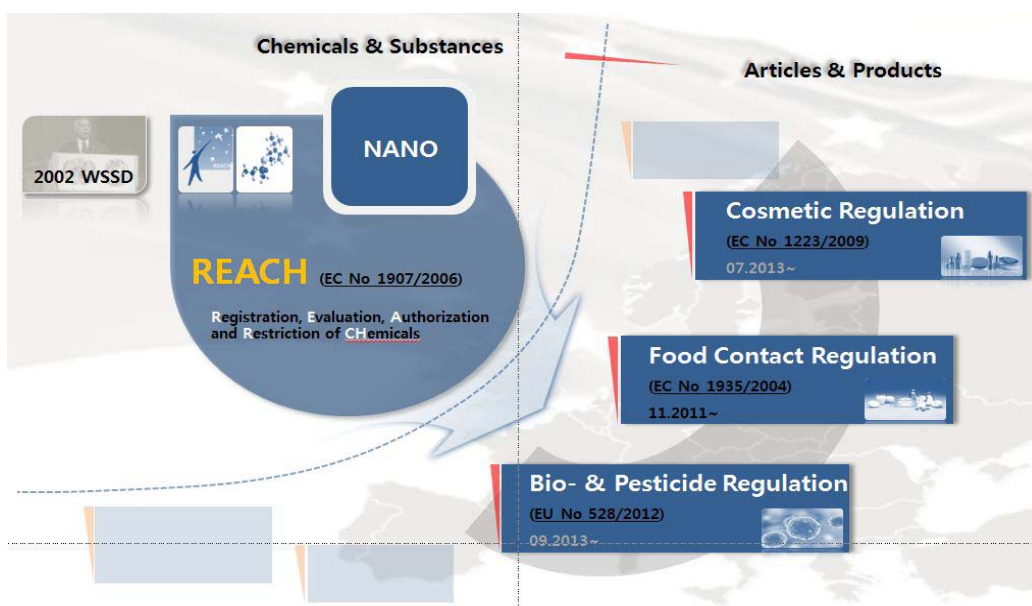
Chemicals & Substances

Articles & Products

2002 WSSD

NANO

REACH (EC No 1907/2006)

Registration, Evaluation, Authorization and Restriction of CHemicals

Cosmetic Regulation
(EC No 1223/2009)
07.2013~

Food Contact Regulation
(EC No 1935/2004)
11.2011~

Bio- & Pesticide Regulation
(EU No 528/2012)
09.2013~